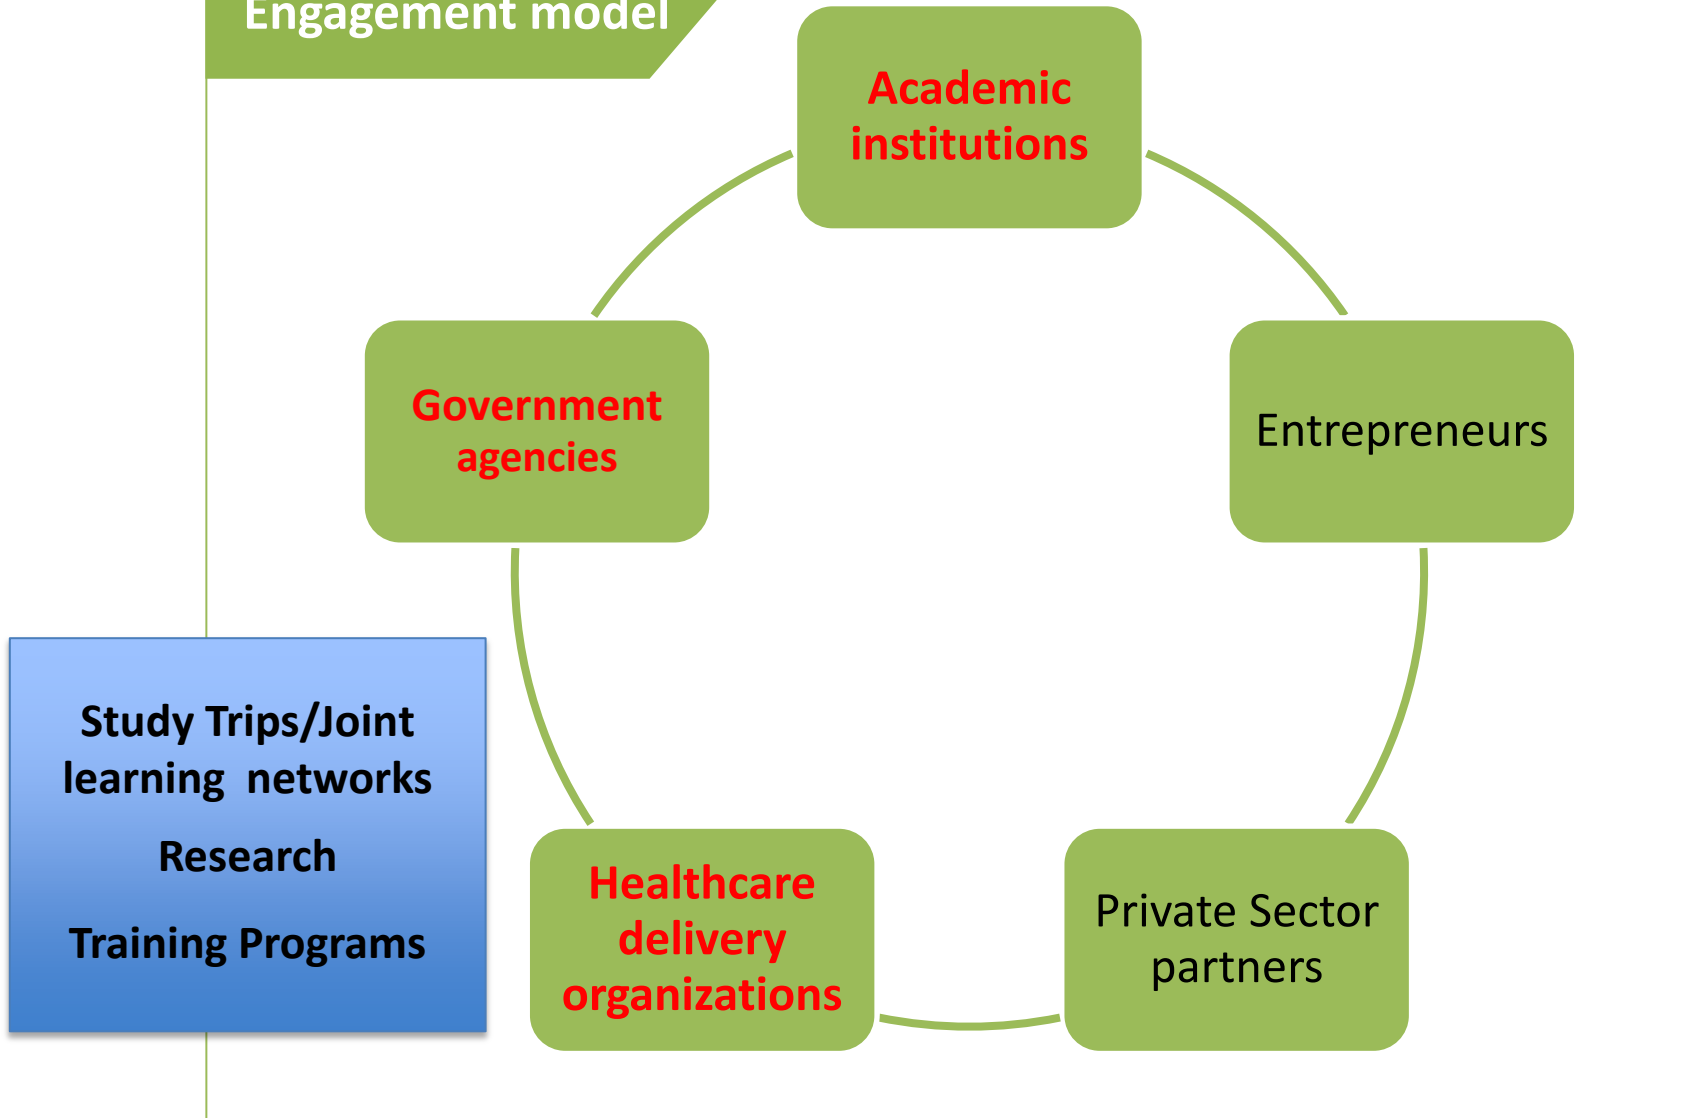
Engagement model

Academic institutions

Government agencies

Entrepreneurs

Study Trips/Joint learning networks

Research

Training Programs

Healthcare delivery organizations

Private Sector partners